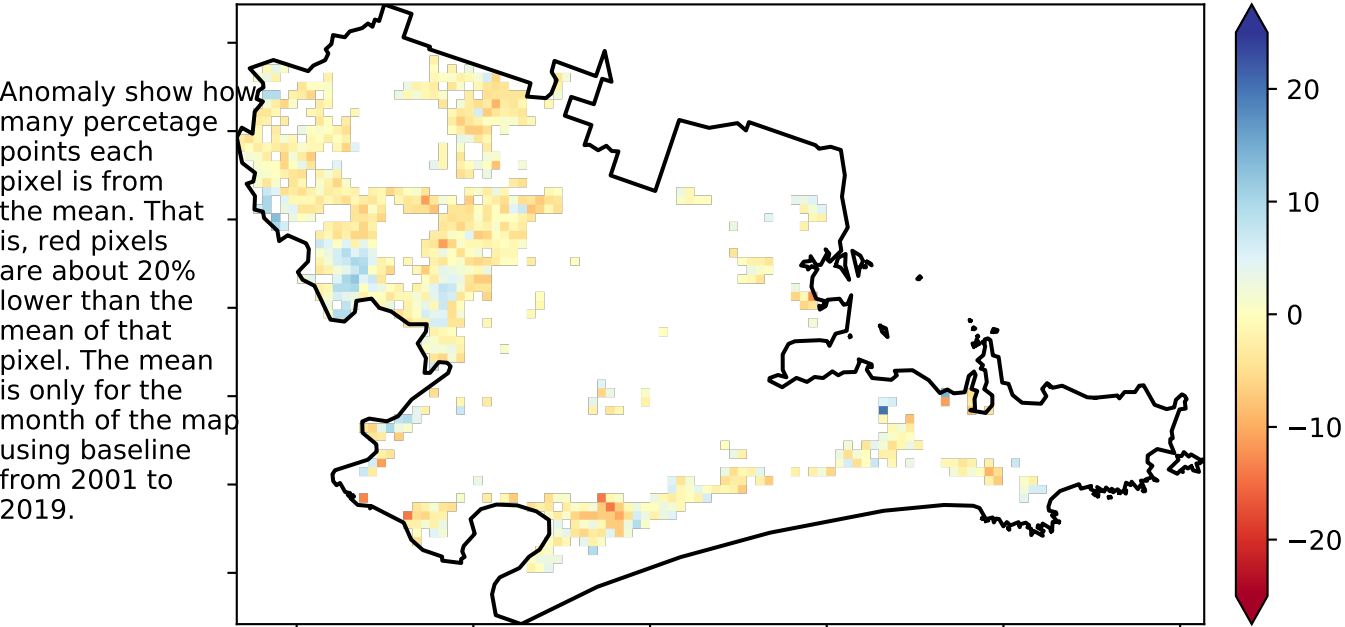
Anomaly show how many percetage points each pixel is from the mean. That is, red pixels are about 20% lower than the mean of that pixel. The mean is only for the month of the map using baseline from 2001 to 2019.

20
10
0
−10
−20